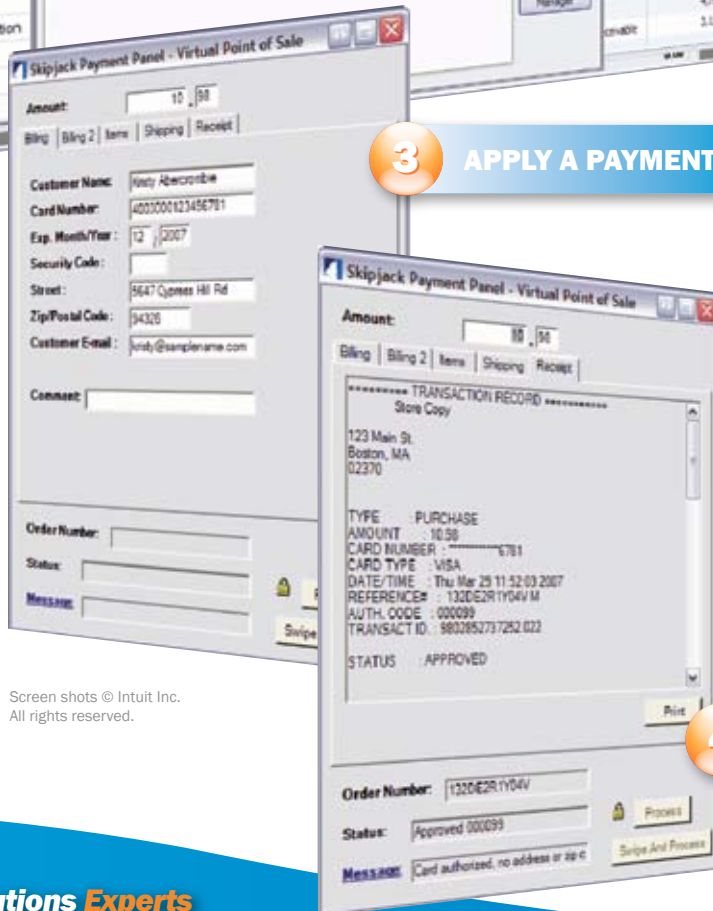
ation

Manage

Skipjack Payment Panel - Virtual Point of Sale

Amount: 10 . 98

Billing | Billing 2 | Items | Shipping | Receipt

Customer Name: Kristy Abercrombie
Card Number: 4003000123456781
Exp. Month/Year: 12 / 2007
Security Code:
Street: 5647 Cypress Hill Rd
Zip/Postal Code: 94326
Customer E-mail: kristy@samplename.com

Comment:

Order Number:
Status:
Message:

Swipe

3 APPLY A PAYMENT

Skipjack Payment Panel - Virtual Point of Sale

Amount: 10 . 98

Billing | Billing 2 | Items | Shipping | Receipt

********* TRANSACTION RECORD *********
Store Copy

123 Main St.
Boston, MA
02370

TYPE : PURCHASE
AMOUNT : 10.98
CARD NUMBER : ************6781
CARD TYPE : VISA
DATE/TIME : Thu Mar 29 11:52:03 2007
REFERENCE# : 132DE2R1Y04V M
AUTH. CODE : 000099
TRANSACT ID : 9802852737252.022

STATUS : APPROVED

Print

Order Number: 132DE2R1Y04V
Status: Approved 000099
Message: Card authorized, no address or zip c

Process
Swipe And Process

Screen shots © Intuit Inc. All rights reserved.

tions Experts